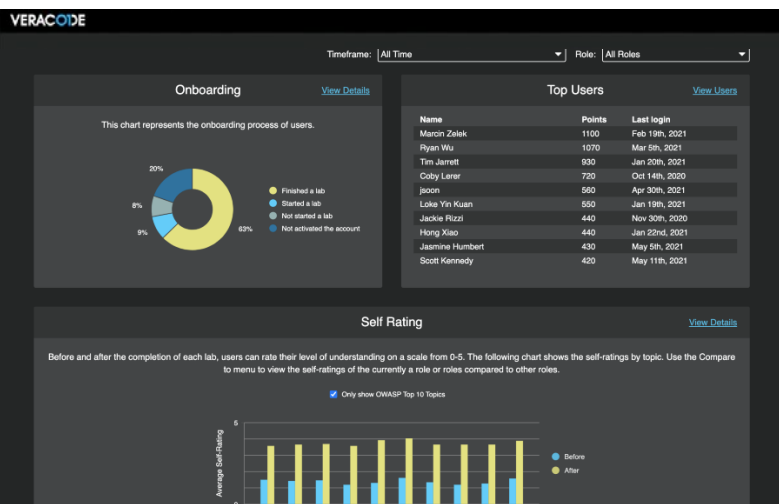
VERACODE

Timeframe: All Time

Role: All Roles

Onboarding

View Details

This chart represents the onboarding process of users.

20%

8%

9%

63%

Finished a lab

Started a lab

Not started a lab

Not activated the account

Top Users

View Users

| Name | Points | Last login |
|---|---|---|
| Marcin Zelek | 1100 | Feb 19th, 2021 |
| Ryan Wu | 1070 | Mar 5th, 2021 |
| Tim Jarrett | 930 | Jan 20th, 2021 |
| Coby Lerer | 720 | Oct 14th, 2020 |
| jsoon | 560 | Apr 30th, 2021 |
| Loke Yin Kuan | 550 | Jan 19th, 2021 |
| Jackie Rizzi | 440 | Nov 30th, 2020 |
| Hong Xiao | 440 | Jan 22nd, 2021 |
| Jasmine Humbert | 430 | May 5th, 2021 |
| Scott Kennedy | 420 | May 11th, 2021 |

Self Rating

View Details

Before and after the completion of each lab, users can rate their level of understanding on a scale from 0-5. The following chart shows the self-ratings by topic. Use the Compare to menu to view the self-ratings of the currently a role or roles compared to other roles.

Only show OWASP Top 10 Topics

Average Self-Rating

5

0

Before

After